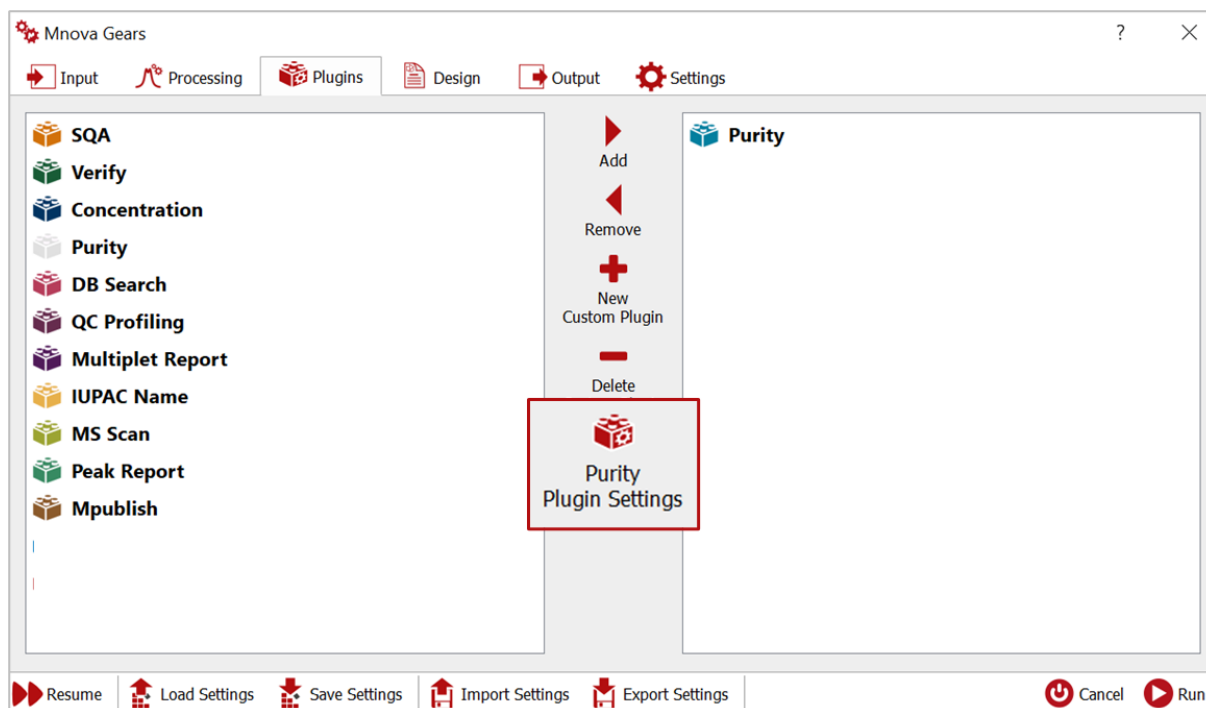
Mnova Gears

?

Input Processing Plugins Design Output Settings

SQA
Verify
Concentration
Purity
DB Search
QC Profiling
Multiplet Report
IUPAC Name
MS Scan
Peak Report
Mpublish

Add

Remove

New
Custom Plugin

Delete

Purity
Plugin Settings

Purity

Resume Load Settings Save Settings Import Settings Export Settings Cancel Run